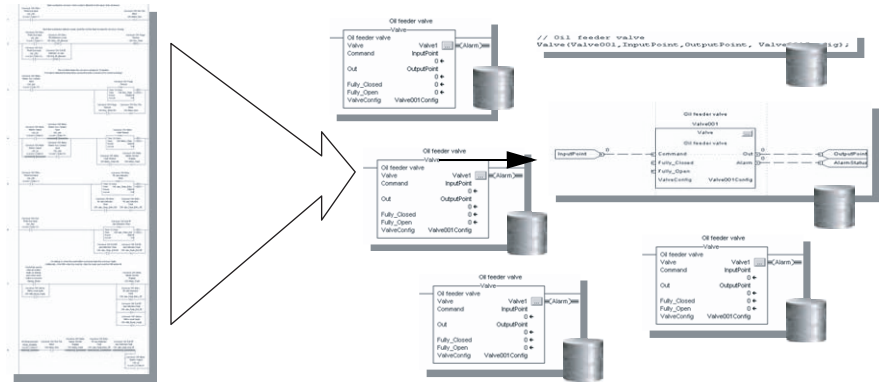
Oil feeder valve
Valve
Oil feeder valve
Valve Valve1 (Alarm)
Command InputPoint
0
Out OutputPoint
0
Fully_Closed 0
Fully_Open 0
ValveConfig Valve001Config

// Oil feeder valve
Valve(Valve001,InputPoint,OutputPoint, Valve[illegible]ig);

Oil feeder valve
Valve
Oil feeder valve
Valve Valve1 (Alarm)
Command InputPoint
0
Out OutputPoint
0
Fully_Closed 0
Fully_Open 0
ValveConfig Valve001Config

Oil feeder valve
Valve001
Valve
Oil feeder valve
InputPoint 0 Command Out 0 OutputPoint
Fully_Closed Alarm 0 AlarmStatus
Fully_Open
ValveConfig Valve001Config

Oil feeder valve
Valve
Oil feeder valve
Valve Valve1 (Alarm)
Command InputPoint
0
Out OutputPoint
0
Fully_Closed 0
Fully_Open 0
ValveConfig Valve001Config

Oil feeder valve
Valve
Oil feeder valve
Valve Valve1 (Alarm)
Command InputPoint
0
Out OutputPoint
0
Fully_Closed 0
Fully_Open 0
ValveConfig Valve001Config